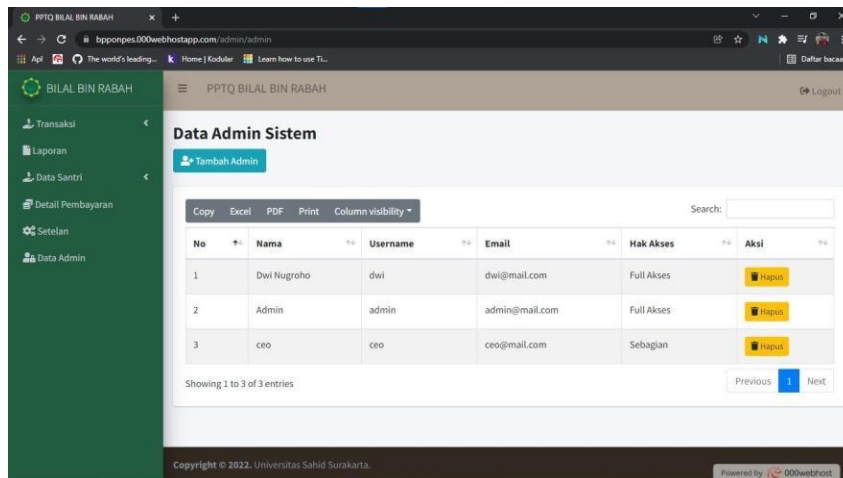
PPTQ BILAL BIN RABAH
bpponpes.000webhostapp.com/admin/admin
Apl
The world's leading...
Home | Kodular
Learn how to use Ti...
Daftar bacaan

BILAL BIN RABAH
PPTQ BILAL BIN RABAH
Logout

Transaksi
Laporan
Data Santri
Detail Pembayaran
Setelan
Data Admin

Data Admin Sistem

Tambah Admin

Copy Excel PDF Print Column visibility
Search:

| No | Nama | Username | Email | Hak Akses | Aksi |
|---|---|---|---|---|---|
| 1 | Dwi Nugroho | dwi | dwi@mail.com | Full Akses | Hapus |
| 2 | Admin | admin | admin@mail.com | Full Akses | Hapus |
| 3 | ceo | ceo | ceo@mail.com | Sebagian | Hapus |

Showing 1 to 3 of 3 entries
Previous 1 Next

Copyright © 2022. Universitas Sahid Surakarta.
Powered by 000webhost